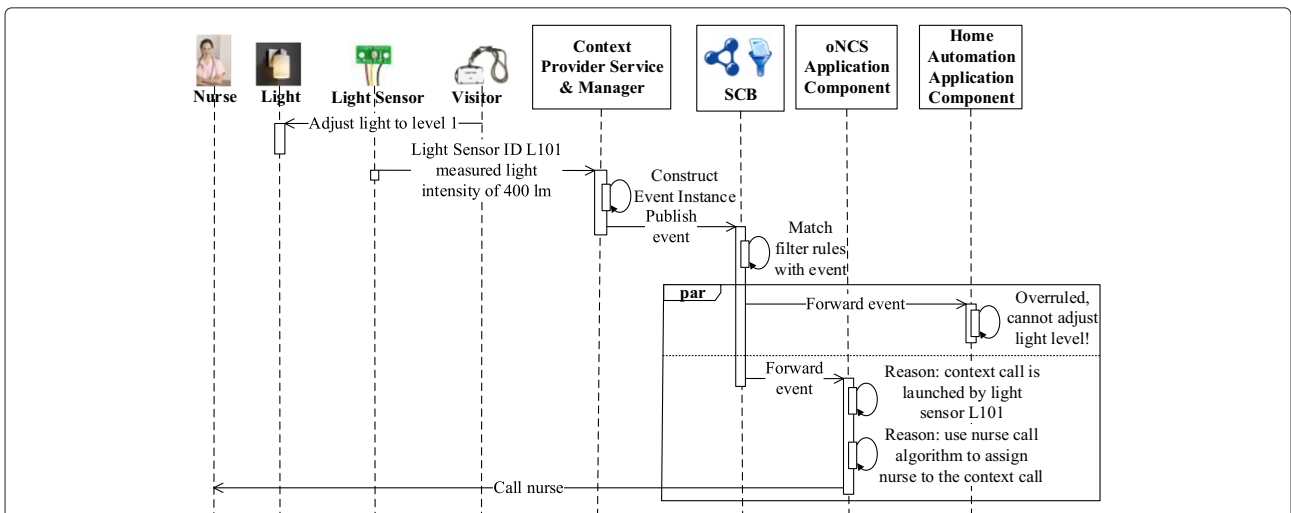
Nurse
Light
Light Sensor
Visitor
Context Provider Service & Manager
SCB
oNCS Application Component
Home Automation Application Component

Adjust light to level 1

Light Sensor ID L101 measured light intensity of 400 lm

Construct Event Instance

Publish event

Match filter rules with event

par

Forward event

Overruled, cannot adjust light level!

Forward event

Reason: context call is launched by light sensor L101

Reason: use nurse call algorithm to assign nurse to the context call

Call nurse